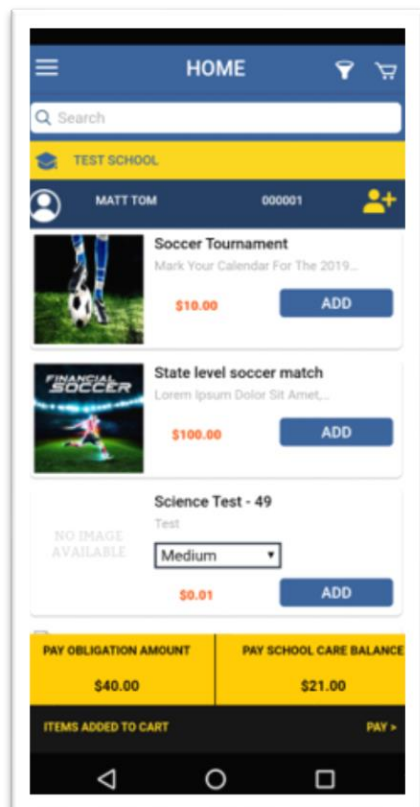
HOME

Search

TEST SCHOOL

MATT TOM

000001

Soccer Tournament

Mark Your Calendar For The 2019...

$10.00

ADD

FINANCIAL SOCCER

State level soccer match

Lorem Ipsum Dolor Sit Amet,...

$100.00

ADD

Science Test - 49

Test

NO IMAGE AVAILABLE

Medium

$0.01

ADD

PAY OBLIGATION AMOUNT

$40.00

PAY SCHOOL CARE BALANCE

$21.00

ITEMS ADDED TO CART

PAY >